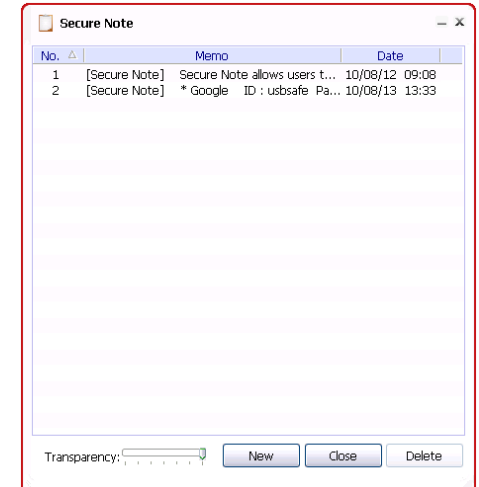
Secure Note

| No. | Memo | Date |
|---|---|---|
| 1 | [Secure Note] Secure Note allows users t... | 10/08/12 09:08 |
| 2 | [Secure Note] * Google ID : usbsafe Pa... | 10/08/13 13:33 |

Transparency:

New

Close

Delete